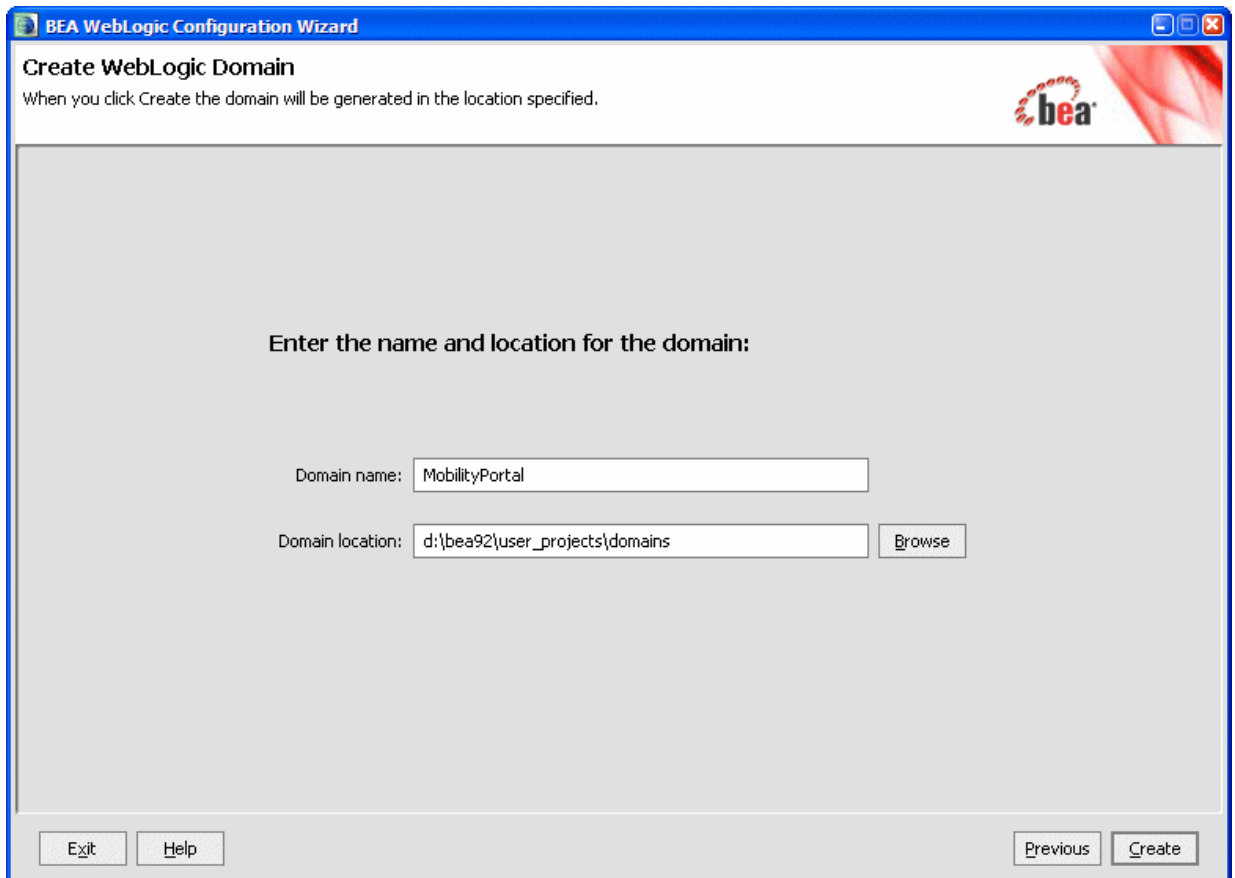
BEA WebLogic Configuration Wizard

Create WebLogic Domain
When you click Create the domain will be generated in the location specified.

bea

Enter the name and location for the domain:

Domain name: MobilityPortal

Domain location: d:\bea92\user_projects\domains

Browse

Exit

Help

Previous

Create